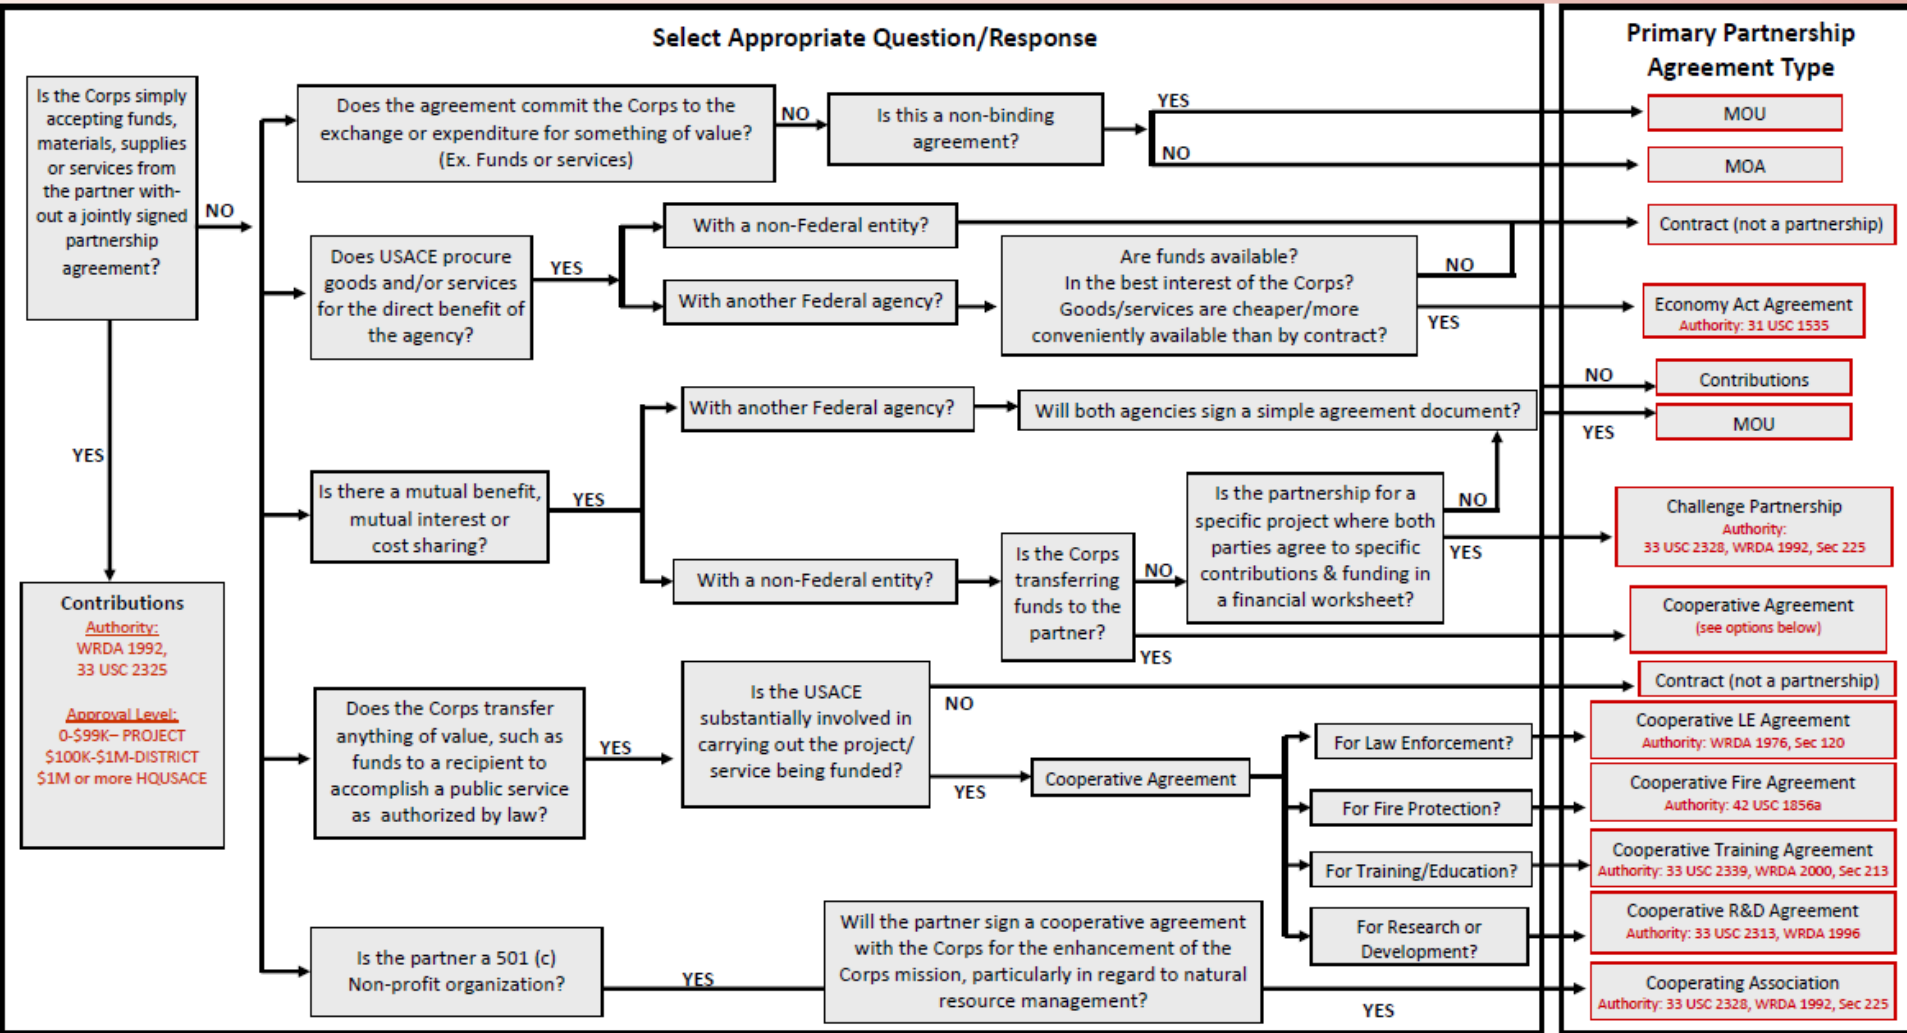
Select Appropriate Question/Response

Primary Partnership Agreement Type

Is the Corps simply accepting funds, materials, supplies or services from the partner without a jointly signed partnership agreement?

NO

YES

Contributions
Authority:
WRDA 1992,
33 USC 2325

Approval Level:
0-$99K– PROJECT
$100K-$1M-DISTRICT
$1M or more HQUSACE

Does the agreement commit the Corps to the exchange or expenditure for something of value? (Ex. Funds or services)

NO

Is this a non-binding agreement?

YES

NO

MOU

MOA

Does USACE procure goods and/or services for the direct benefit of the agency?

YES

With a non-Federal entity?

Contract (not a partnership)

With another Federal agency?

Are funds available?
In the best interest of the Corps?
Goods/services are cheaper/more conveniently available than by contract?

NO

YES

Economy Act Agreement
Authority: 31 USC 1535

NO

Contributions

MOU

YES

Is there a mutual benefit, mutual interest or cost sharing?

YES

With another Federal agency?

Will both agencies sign a simple agreement document?

With a non-Federal entity?

Is the Corps transferring funds to the partner?

NO

Is the partnership for a specific project where both parties agree to specific contributions & funding in a financial worksheet?

NO

YES

Challenge Partnership
Authority:
33 USC 2328, WRDA 1992, Sec 225

Cooperative Agreement
(see options below)

YES

Contract (not a partnership)

Does the Corps transfer anything of value, such as funds to a recipient to accomplish a public service as authorized by law?

YES

Is the USACE substantially involved in carrying out the project/ service being funded?

NO

YES

Cooperative Agreement

For Law Enforcement?

Cooperative LE Agreement
Authority: WRDA 1976, Sec 120

For Fire Protection?

Cooperative Fire Agreement
Authority: 42 USC 1856a

For Training/Education?

Cooperative Training Agreement
Authority: 33 USC 2339, WRDA 2000, Sec 213

For Research or Development?

Cooperative R&D Agreement
Authority: 33 USC 2313, WRDA 1996

Is the partner a 501 (c) Non-profit organization?

YES

Will the partner sign a cooperative agreement with the Corps for the enhancement of the Corps mission, particularly in regard to natural resource management?

YES

Cooperating Association
Authority: 33 USC 2328, WRDA 1992, Sec 225